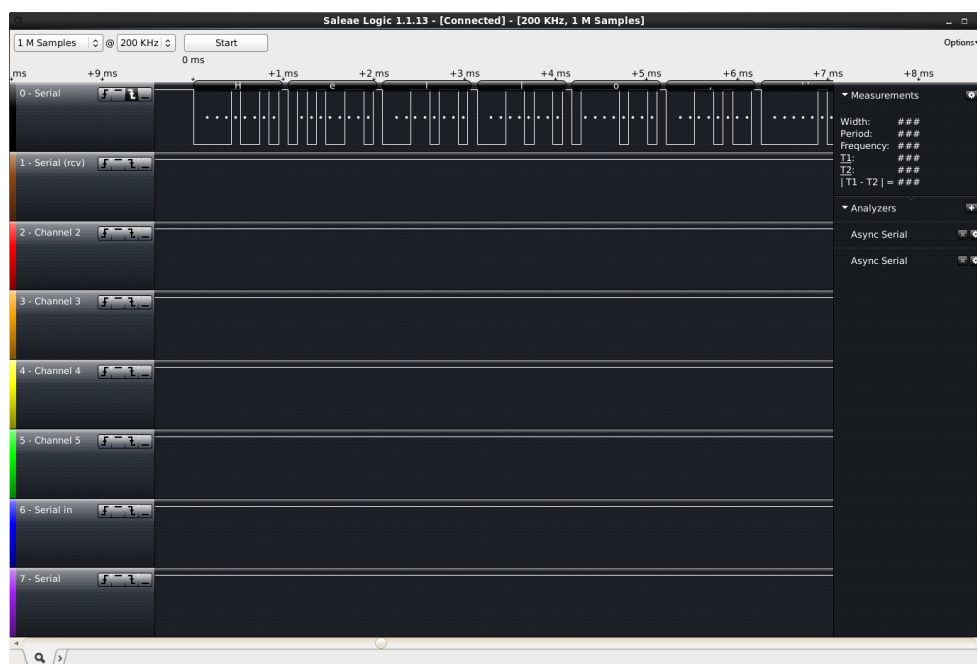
Saleae Logic 1.1.13 - [Connected] - [200 KHz, 1 M Samples]

1 M Samples @ 200 KHz Start

Options

0 ms

ms +9 ms +1 ms +2 ms +3 ms +4 ms +5 ms +6 ms +7 ms +8 ms

H e l l o ,

0 - Serial

1 - Serial (rcv)

2 - Channel 2

3 - Channel 3

4 - Channel 4

5 - Channel 5

6 - Serial in

7 - Serial

Measurements

Width: ###
Period: ###
Frequency: ###
T1: ###
T2: ###
| T1 - T2 | = ###

Analyzers

Async Serial

Async Serial